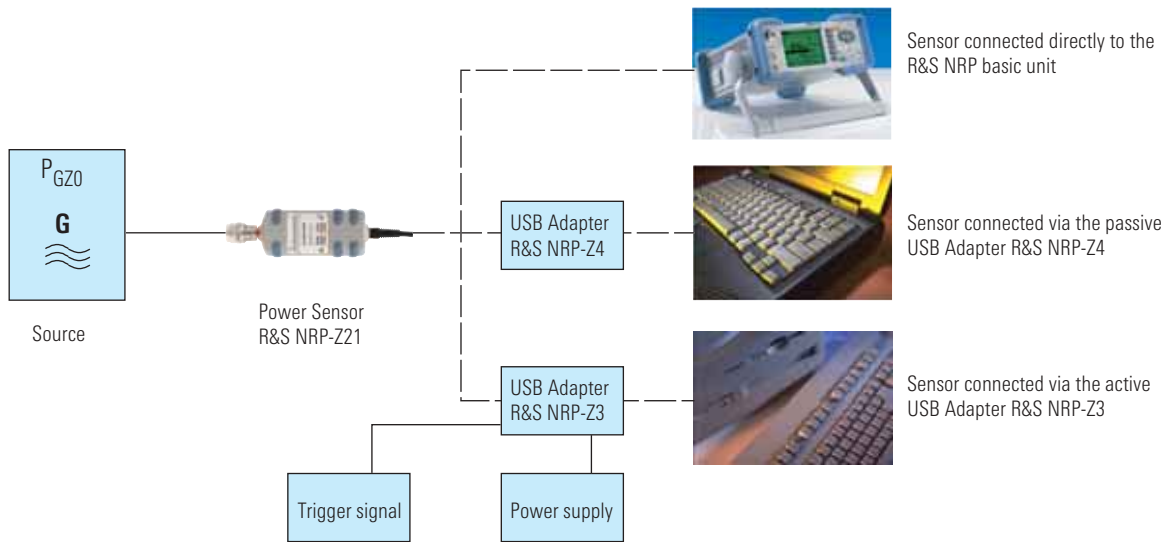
$P_{GZ0}$

G

Source

Power Sensor
R&S NRP-Z21

USB Adapter
R&S NRP-Z4

USB Adapter
R&S NRP-Z3

Trigger signal

Power supply

Sensor connected directly to the R&S NRP basic unit

Sensor connected via the passive USB Adapter R&S NRP-Z4

Sensor connected via the active USB Adapter R&S NRP-Z3